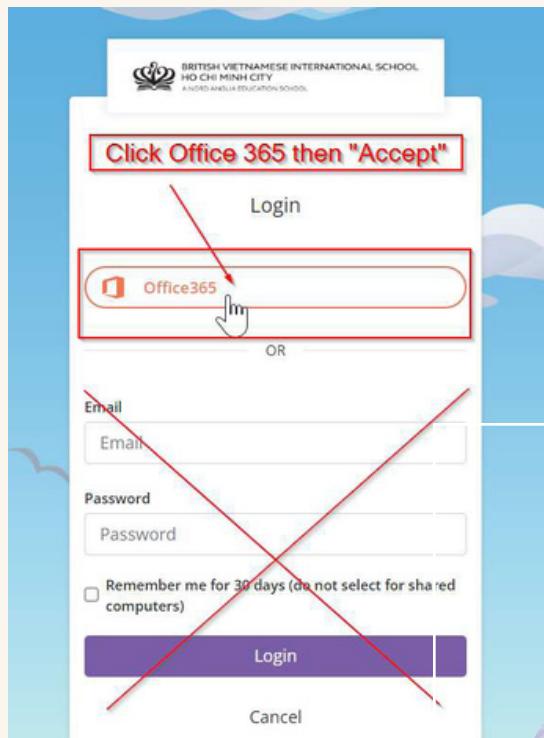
BRITISH VIETNAMESE INTERNATIONAL SCHOOL
HO CHI MINH CITY
A NORD ANGLIA EDUCATION SCHOOL

Click Office 365 then "Accept"

Login

Office365

OR

Email

Email

Password

Password

Remember me for 30 days (do not select for shared computers)

Login

Cancel